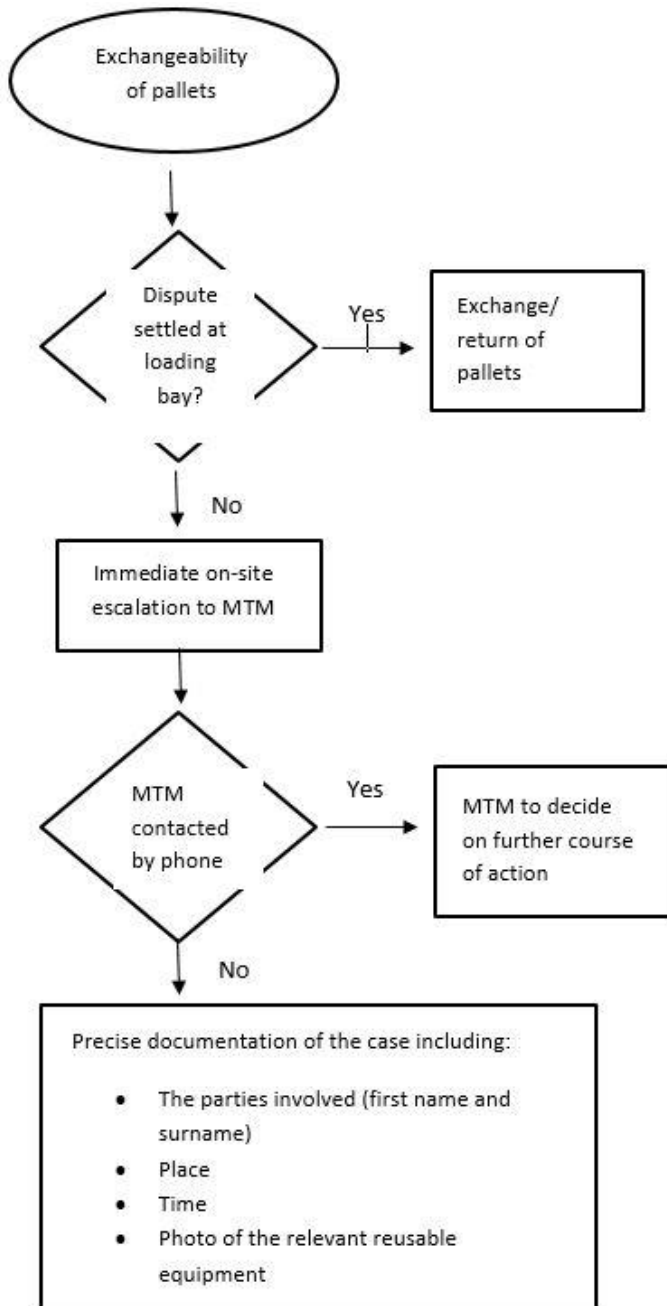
Exchangeability of pallets

Dispute settled at loading bay?

Yes

Exchange/ return of pallets

No

Immediate on-site escalation to MTM

MTM contacted by phone

Yes

MTM to decide on further course of action

No

Precise documentation of the case including:

- The parties involved (first name and surname)
- Place
- Time
- Photo of the relevant reusable equipment